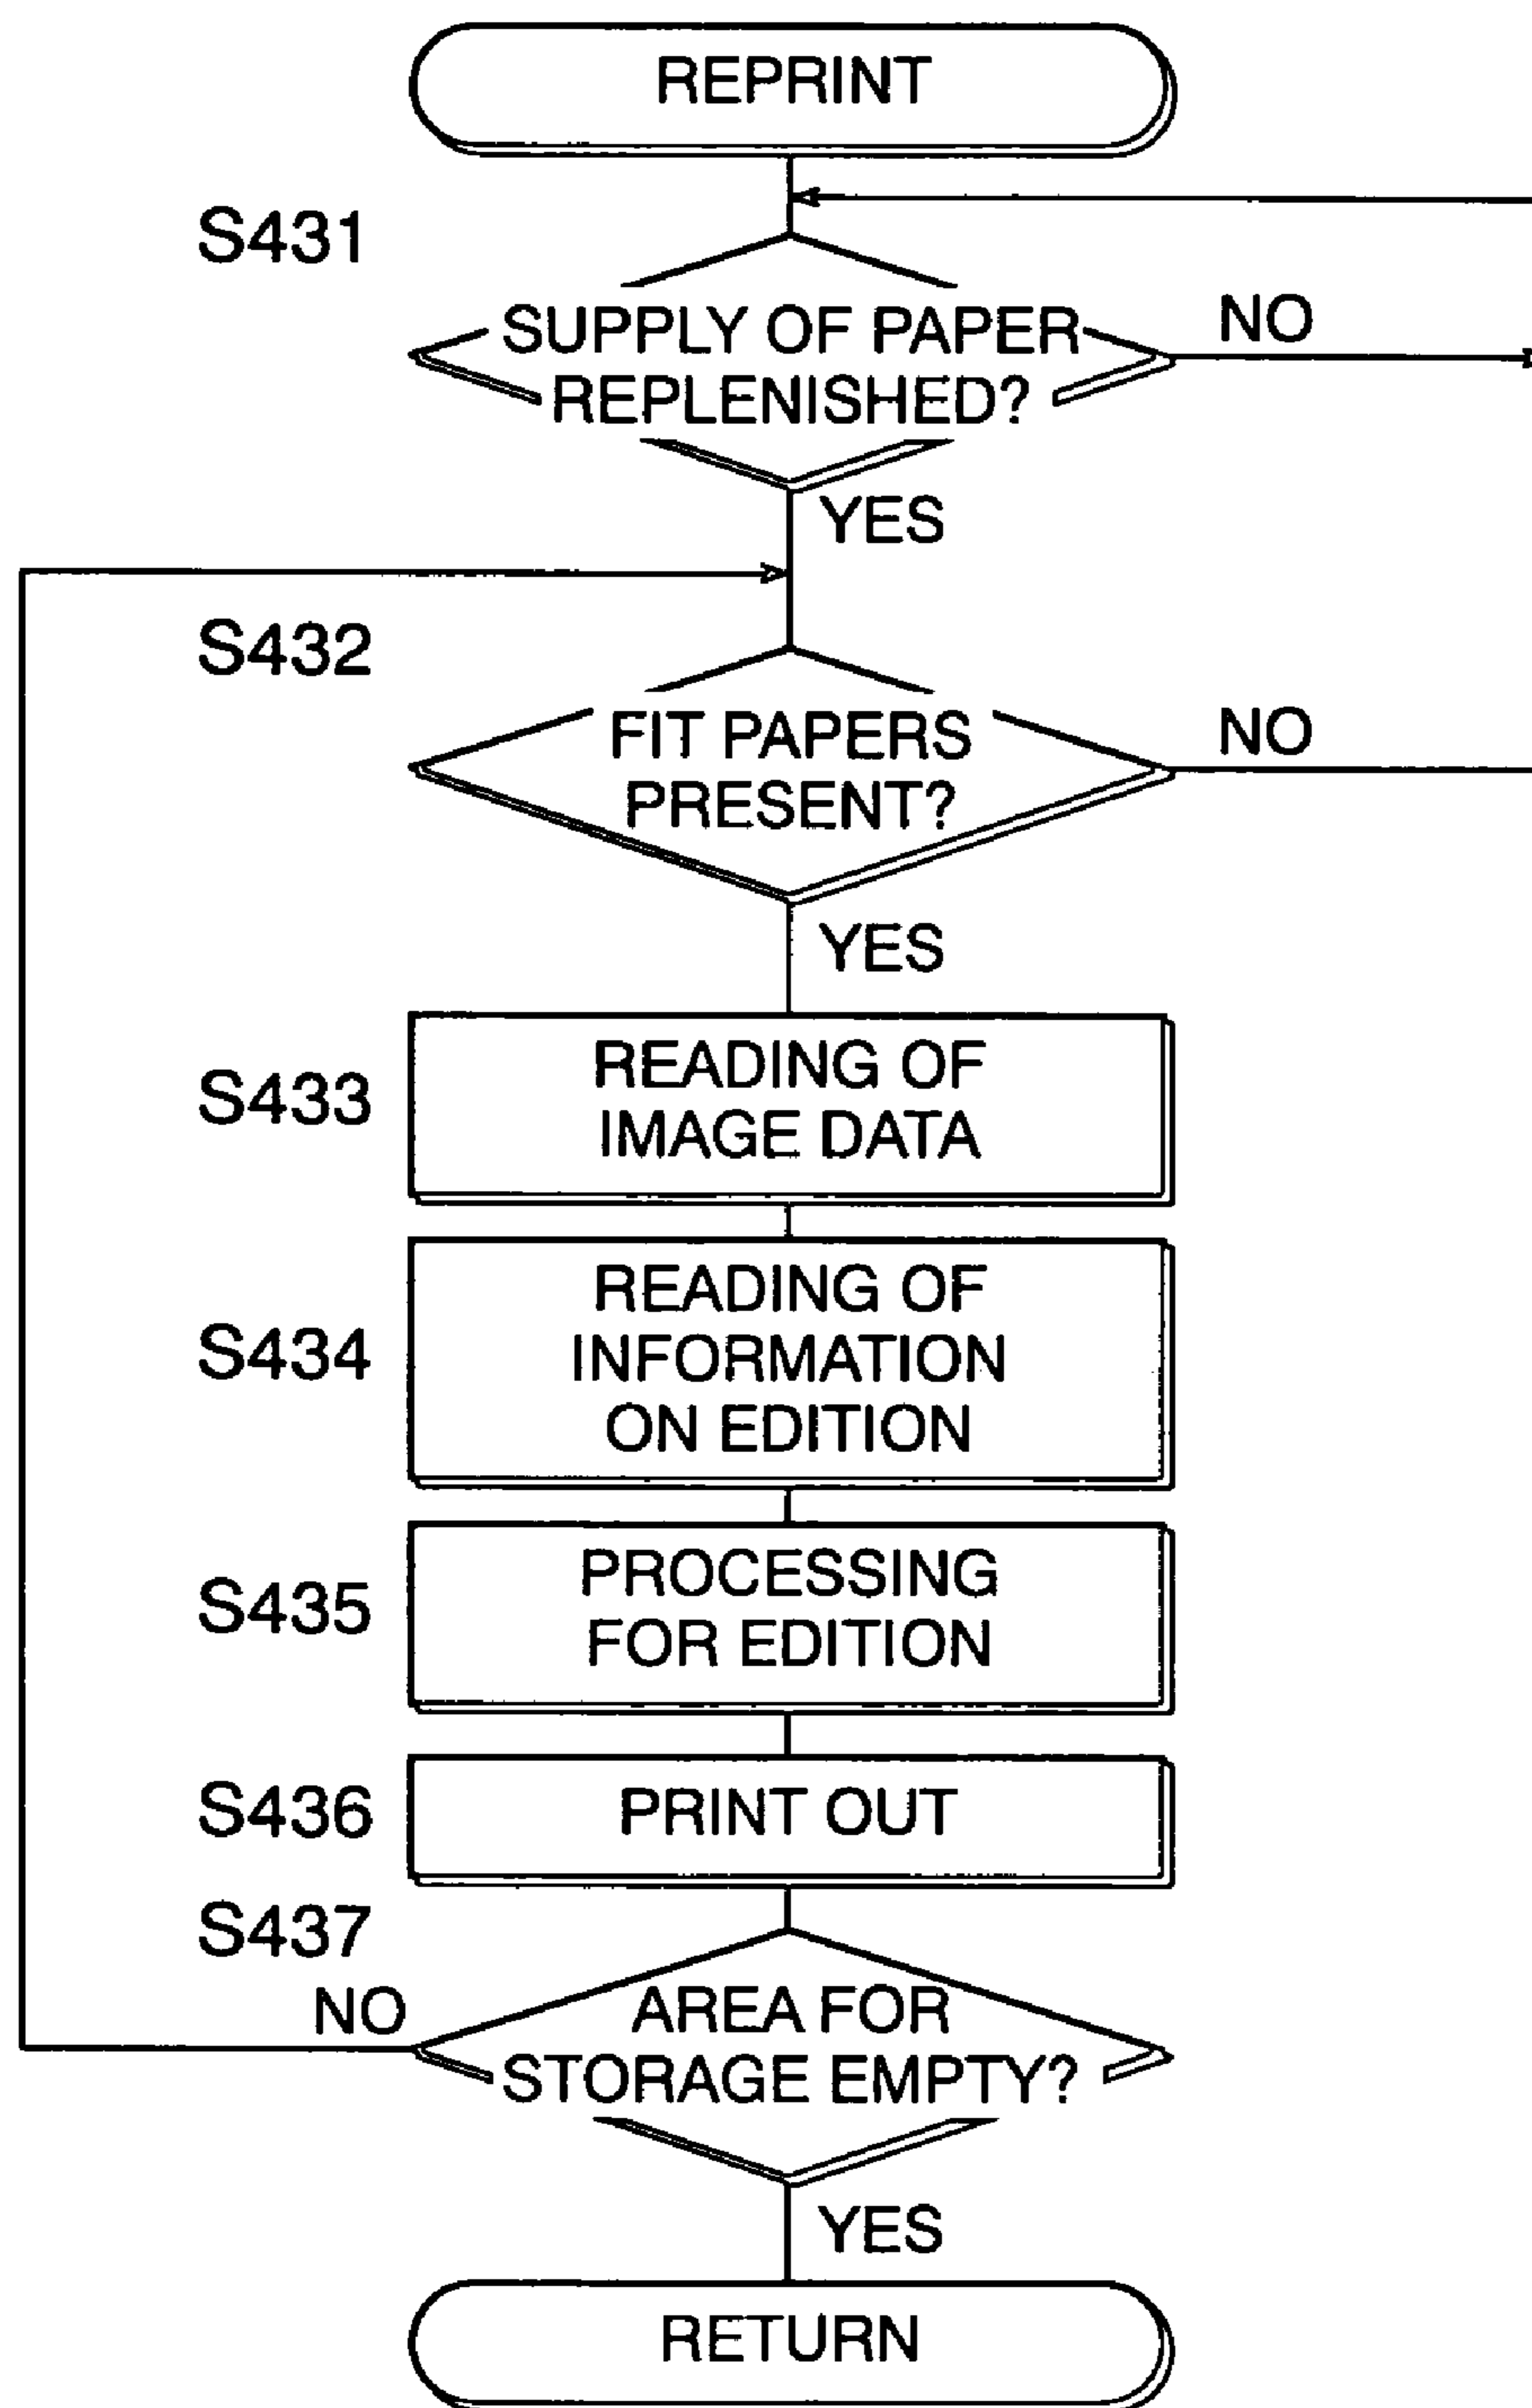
REPRINT

S431

SUPPLY OF PAPER REPLENISHED?

NO

YES

S432

FIT PAPERS PRESENT?

NO

YES

S433

READING OF IMAGE DATA

S434

READING OF INFORMATION ON EDITION

S435

PROCESSING FOR EDITION

S436

PRINT OUT

S437

NO

AREA FOR STORAGE EMPTY?

YES

RETURN